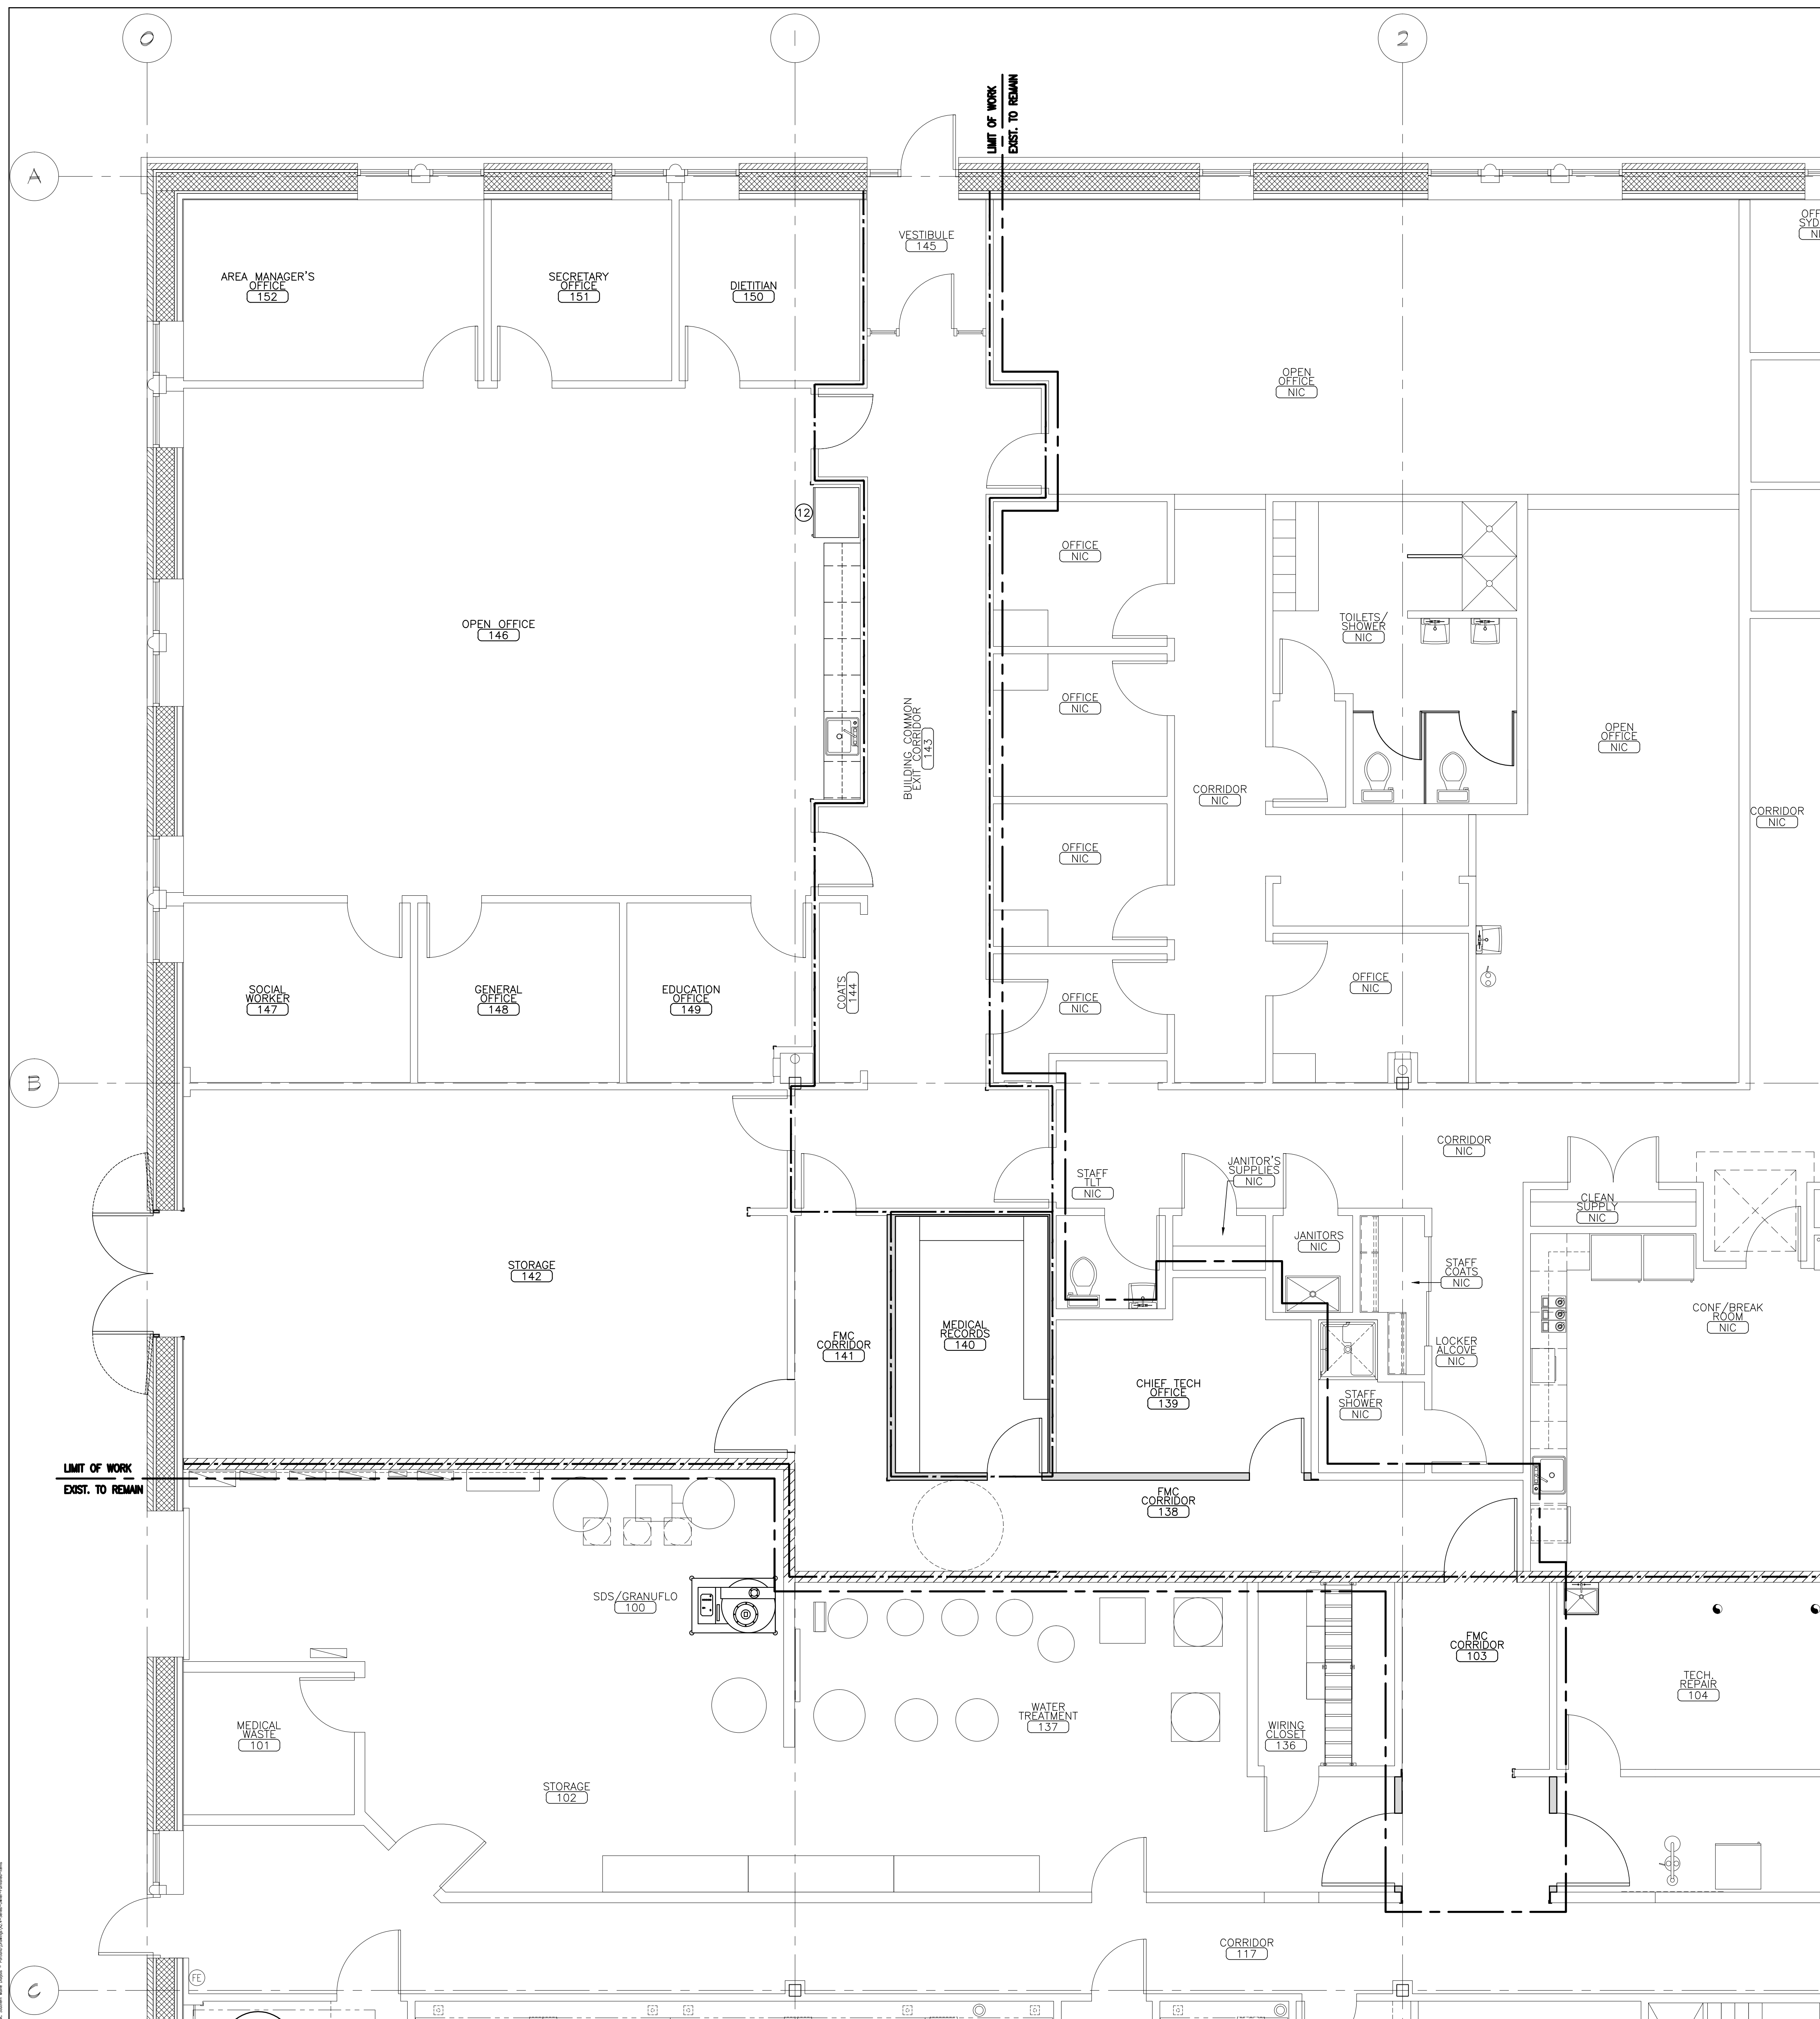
0
1
2
A
B
C

LIMIT OF WORK
EXIST. TO REMAIN

OFF
SYD
NI

VESTIBULE
145

AREA MANAGER'S OFFICE
152

SECRETARY OFFICE
151

DIETITIAN
150

OPEN OFFICE
NIC

12

OPEN OFFICE
146

BUILDING COMMON EXIT CORRIDOR
143

OFFICE
NIC

TOILETS/ SHOWER
NIC

OFFICE
NIC

OPEN OFFICE
NIC

CORRIDOR
NIC

CORRIDOR
NIC

OFFICE
NIC

SOCIAL WORKER
147

GENERAL OFFICE
148

EDUCATION OFFICE
149

COATS
144

OFFICE
NIC

OFFICE
NIC

CORRIDOR
NIC

STAFF TLT
NIC

JANITOR'S SUPPLIES
NIC

CLEAN SUPPLY
NIC

JANITORS
NIC

STAFF COATS
NIC

STORAGE
142

MEDICAL RECORDS
140

FMC CORRIDOR
141

CONF/BREAK ROOM
NIC

LOCKER ALCOVE
NIC

CHIEF TECH OFFICE
139

STAFF SHOWER
NIC

LIMIT OF WORK
EXIST. TO REMAIN

FMC CORRIDOR
138

SDS/GRANUFLO
100

FMC CORRIDOR
103

TECH. REPAIR
104

MEDICAL WASTE
101

WATER TREATMENT
137

WIRING CLOSET
136

STORAGE
102

CORRIDOR
117

FE